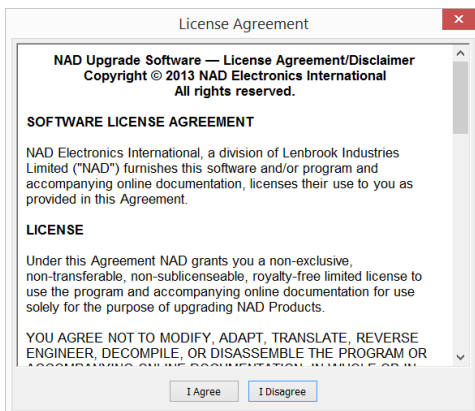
License Agreement

NAD Upgrade Software — License Agreement/Disclaimer
Copyright © 2013 NAD Electronics International
All rights reserved.

SOFTWARE LICENSE AGREEMENT

NAD Electronics International, a division of Lenbrook Industries Limited ("NAD") furnishes this software and/or program and accompanying online documentation, licenses their use to you as provided in this Agreement.

LICENSE

Under this Agreement NAD grants you a non-exclusive, non-transferable, non-sublicenseable, royalty-free limited license to use the program and accompanying online documentation for use solely for the purpose of upgrading NAD Products.

YOU AGREE NOT TO MODIFY, ADAPT, TRANSLATE, REVERSE ENGINEER, DECOMPILE, OR DISASSEMBLE THE PROGRAM OR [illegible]

I Agree

I Disagree